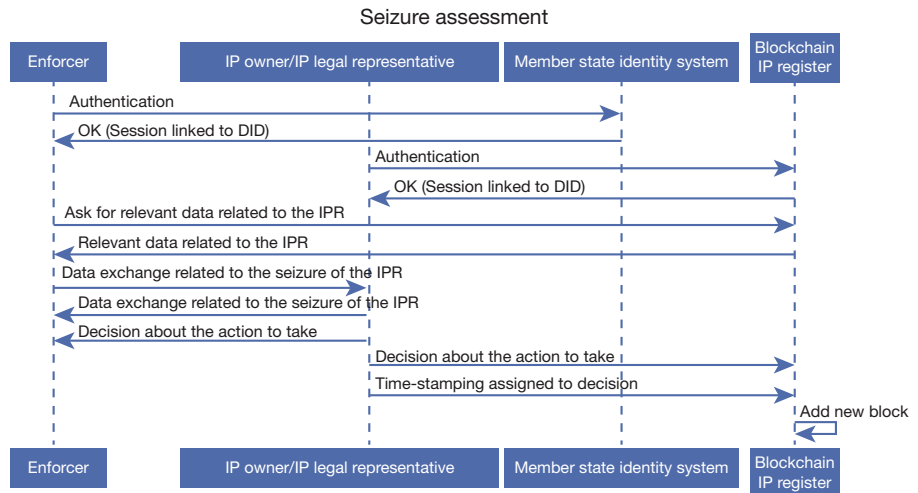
Seizure assessment

Enforcer

IP owner/IP legal representative

Member state identity system

Blockchain IP register

Authentication

OK (Session linked to DID)

Authentication

OK (Session linked to DID)

Ask for relevant data related to the IPR

Relevant data related to the IPR

Data exchange related to the seizure of the IPR

Data exchange related to the seizure of the IPR

Decision about the action to take

Decision about the action to take

Time-stamping assigned to decision

Add new block

Enforcer

IP owner/IP legal representative

Member state identity system

Blockchain IP register